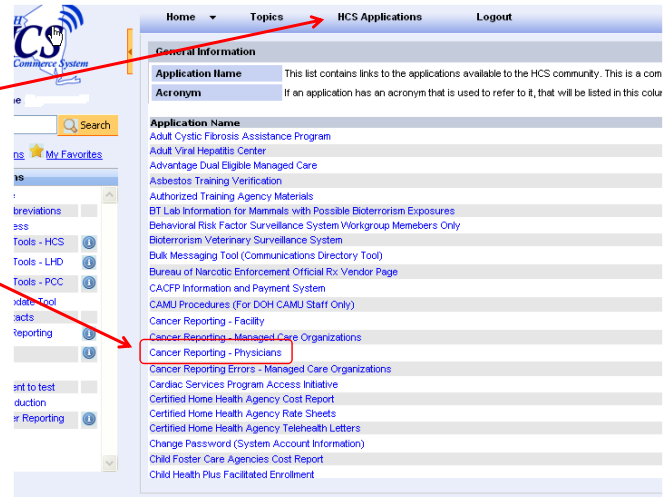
H CS Commerce System

Home Topics HCS Applications Logout

General Information

| Application Name | This list contains links to the applications available to the HCS community. This is a com |
|---|---|
| Acronym | If an application has an acronym that is used to refer to it, that will be listed in this colu |

Search

ns My Favorites

ns

breviations
ess
Tools - HCS
Tools - LHD
Tools - PCC
pdate Tool
acts
Reporting

ent to test
duction
er Reporting

Application Name
Adult Cystic Fibrosis Assistance Program
Adult Viral Hepatitis Center
Advantage Dual Eligible Managed Care
Asbestos Training Verification
Authorized Training Agency Materials
BT Lab Information for Mammals with Possible Bioterrorism Exposures
Behavioral Risk Factor Surveillance System Workgroup Memebers Only
Bioterrorism Veterinary Surveillance System
Bulk Messaging Tool (Communications Directory Tool)
Bureau of Narcotic Enforcement Official Rx Vendor Page
CACFP Information and Payment System
CAMU Procedures (For DOH CAMU Staff Only)
Cancer Reporting - Facility
Cancer Reporting - Managed Care Organizations
Cancer Reporting - Physicians
Cancer Reporting Errors - Managed Care Organizations
Cardiac Services Program Access Initiative
Certified Home Health Agency Cost Report
Certified Home Health Agency Rate Sheets
Certified Home Health Agency Telehealth Letters
Change Password (System Account Information)
Child Foster Care Agencies Cost Report
Child Health Plus Facilitated Enrollment